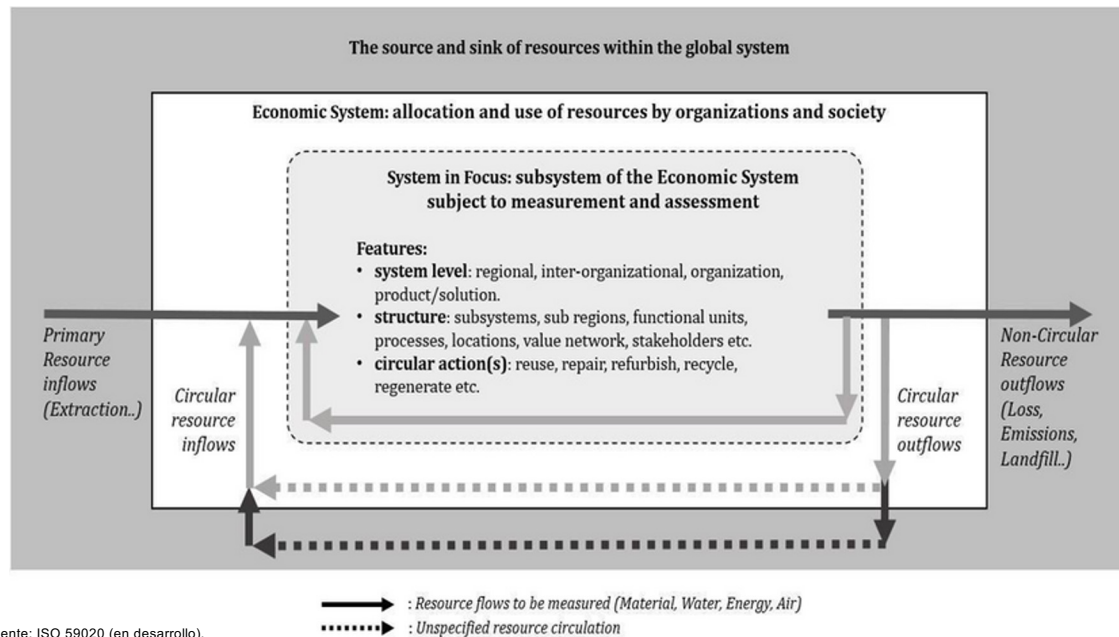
The source and sink of resources within the global system

Economic System: allocation and use of resources by organizations and society

System in Focus: subsystem of the Economic System subject to measurement and assessment

Features:
• **system level**: regional, inter-organizational, organization, product/solution.
• **structure**: subsystems, sub regions, functional units, processes, locations, value network, stakeholders etc.
• **circular action(s)**: reuse, repair, refurbish, recycle, regenerate etc.

Primary Resource inflows (Extraction..)

Circular resource inflows

Circular resource outflows

Non-Circular Resource outflows (Loss, Emissions, Landfill..)

: Resource flows to be measured (Material, Water, Energy, Air)

: Unspecified resource circulation

ente: ISO 59020 (en desarrollo).